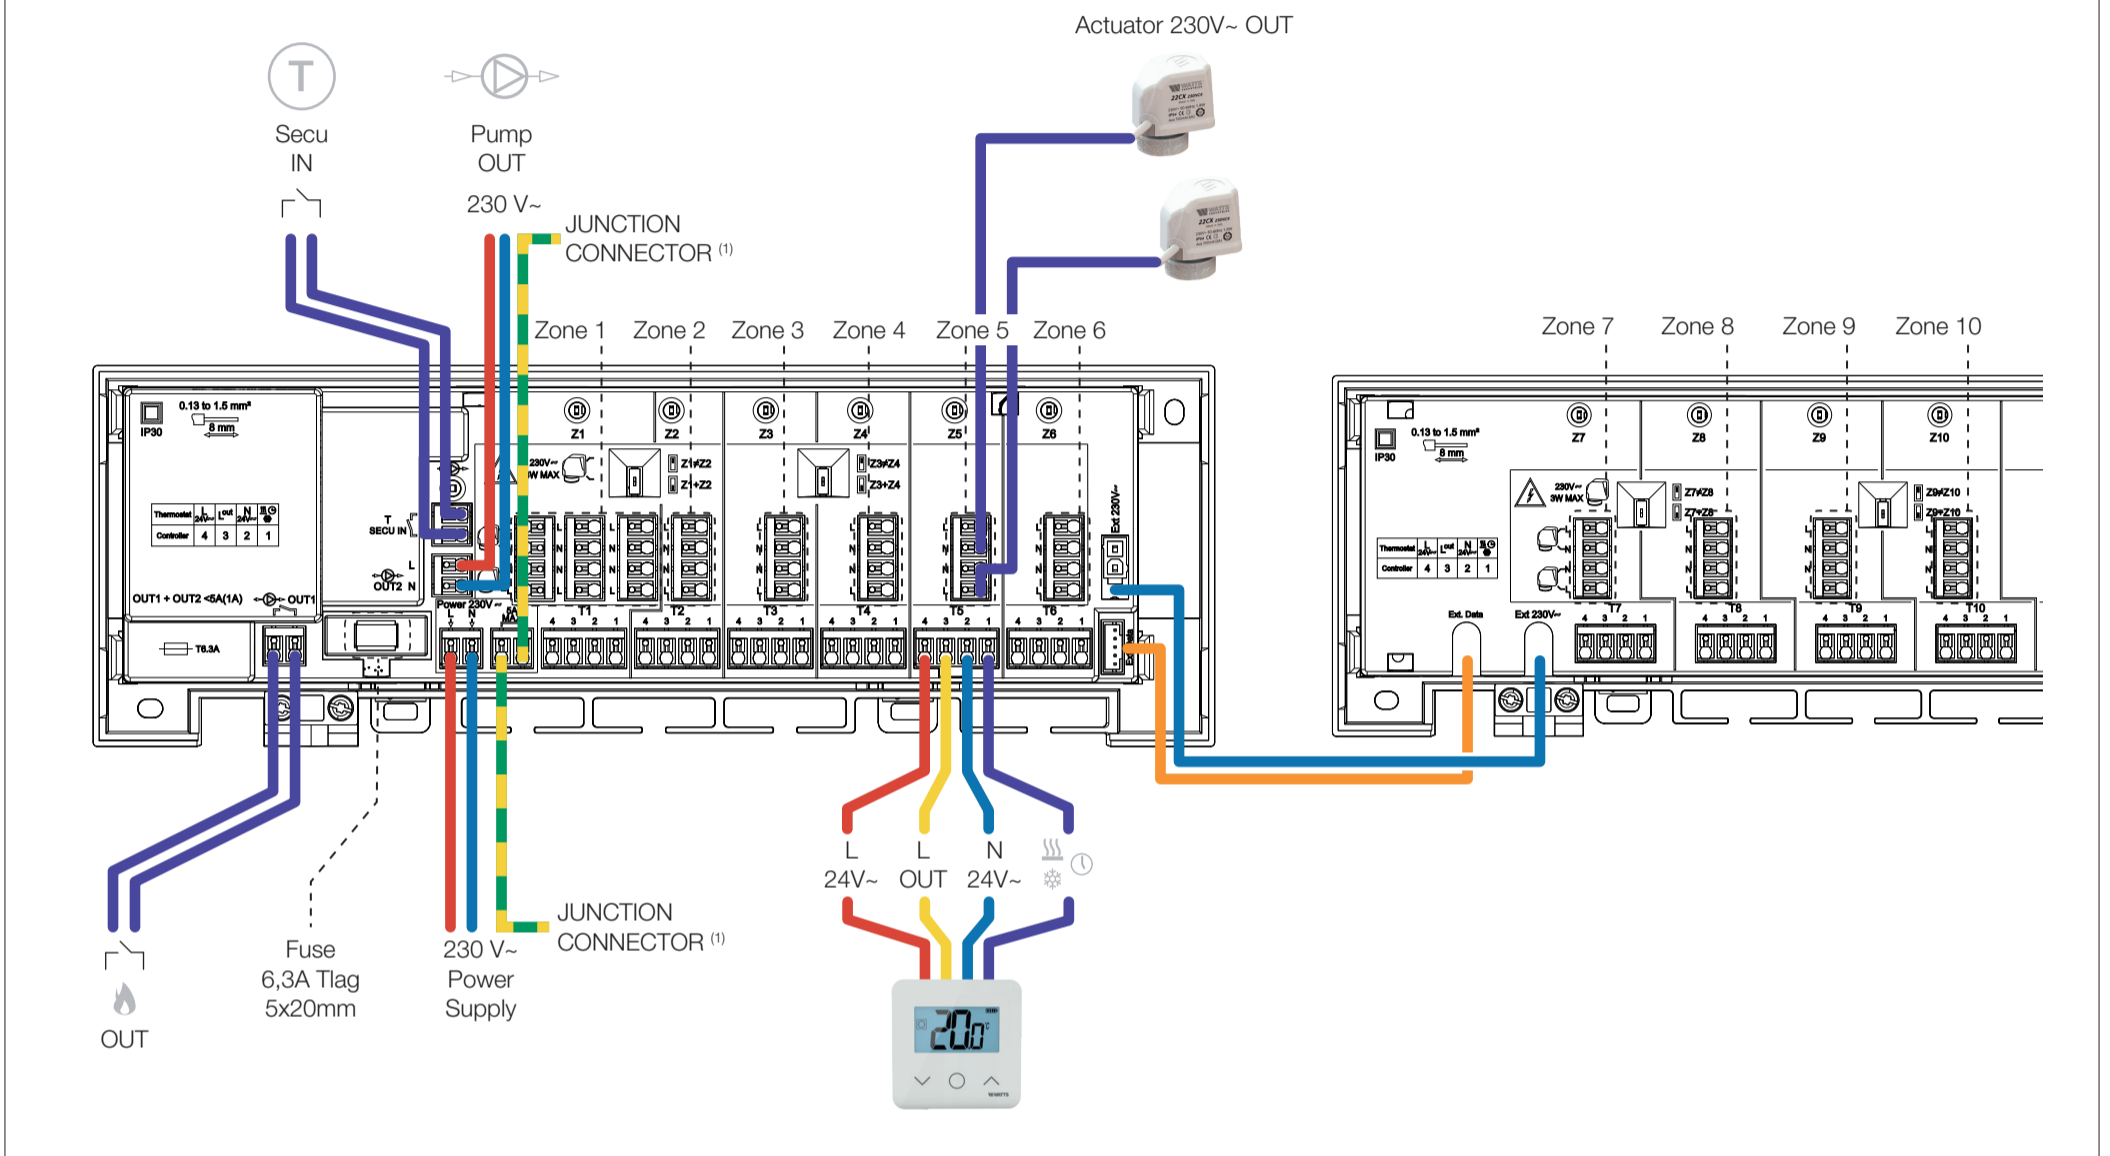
Actuator 230V~ OUT

Secu IN

Pump OUT

230 V~

JUNCTION CONNECTOR $^{(1)}$

Zone 1 Zone 2 Zone 3 Zone 4 Zone 5 Zone 6

Zone 7 Zone 8 Zone 9 Zone 10

IP30
0.13 to 1.5 mm²
8 mm

| Thermostat | L 24V~ | L out | N 24V~ | |
|---|---|---|---|---|
| Controller | 4 | 3 | 2 | 1 |

OUT1 + OUT2 <6A(1A) OUT1
T6.3A
SECU IN
OUT2
Power 230V~
L N
Z1 Z2 Z3 Z4 Z5 Z6
230V~ 3W MAX
Z1≠Z2
Z1+Z2
Z3≠Z4
Z3+Z4
T1 T2 T3 T4 T5 T6
4 3 2 1
Ext 230V~

IP30
0.13 to 1.5 mm²
8 mm
Z7 Z8 Z9 Z10
230V~ 3W MAX
Z7≠Z8
Z7+Z8
Z9≠Z10
Z9+Z10
Ext. Data
Ext 230V~
T7 T8 T9 T10

L 24V~
L OUT
N 24V~

OUT

Fuse 6,3A Tlag 5x20mm

230 V~ Power Supply

JUNCTION CONNECTOR $^{(1)}$

20.0